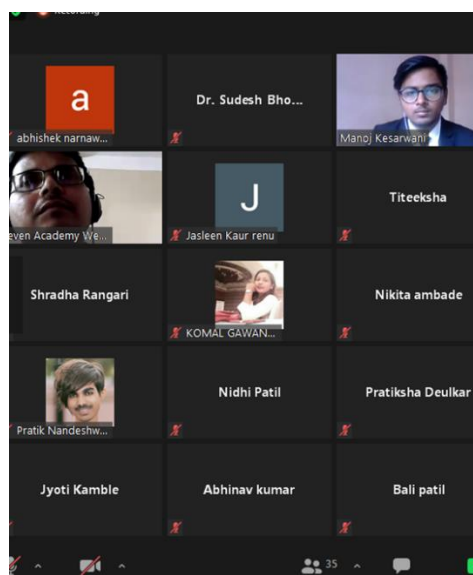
Recording

a
abhishek narnaw...

Dr. Sudesh Bho...

Manoj Kesarwani

even Academy We...

J
Jasleen Kaur renu

Titeeksha

Shradha Rangari

KOMAL GAWAN...

Nikita ambade

Pratik Nandeshw...

Nidhi Patil

Pratiksha Deulkar

Jyoti Kamble

Abhinav kumar

Bali patil

35